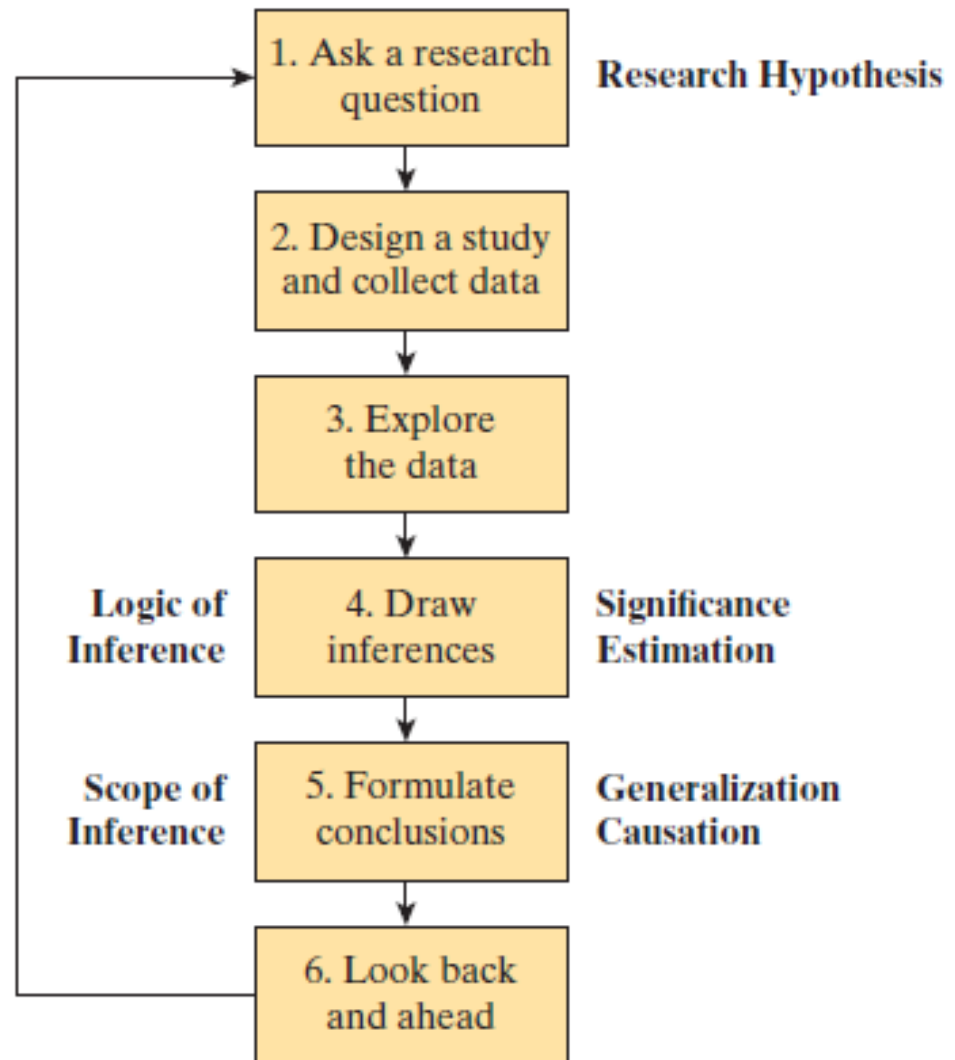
1. Ask a research question

Research Hypothesis

2. Design a study and collect data

3. Explore the data

Logic of Inference

4. Draw inferences

Significance
Estimation

Scope of Inference

5. Formulate conclusions

Generalization
Causation

6. Look back and ahead